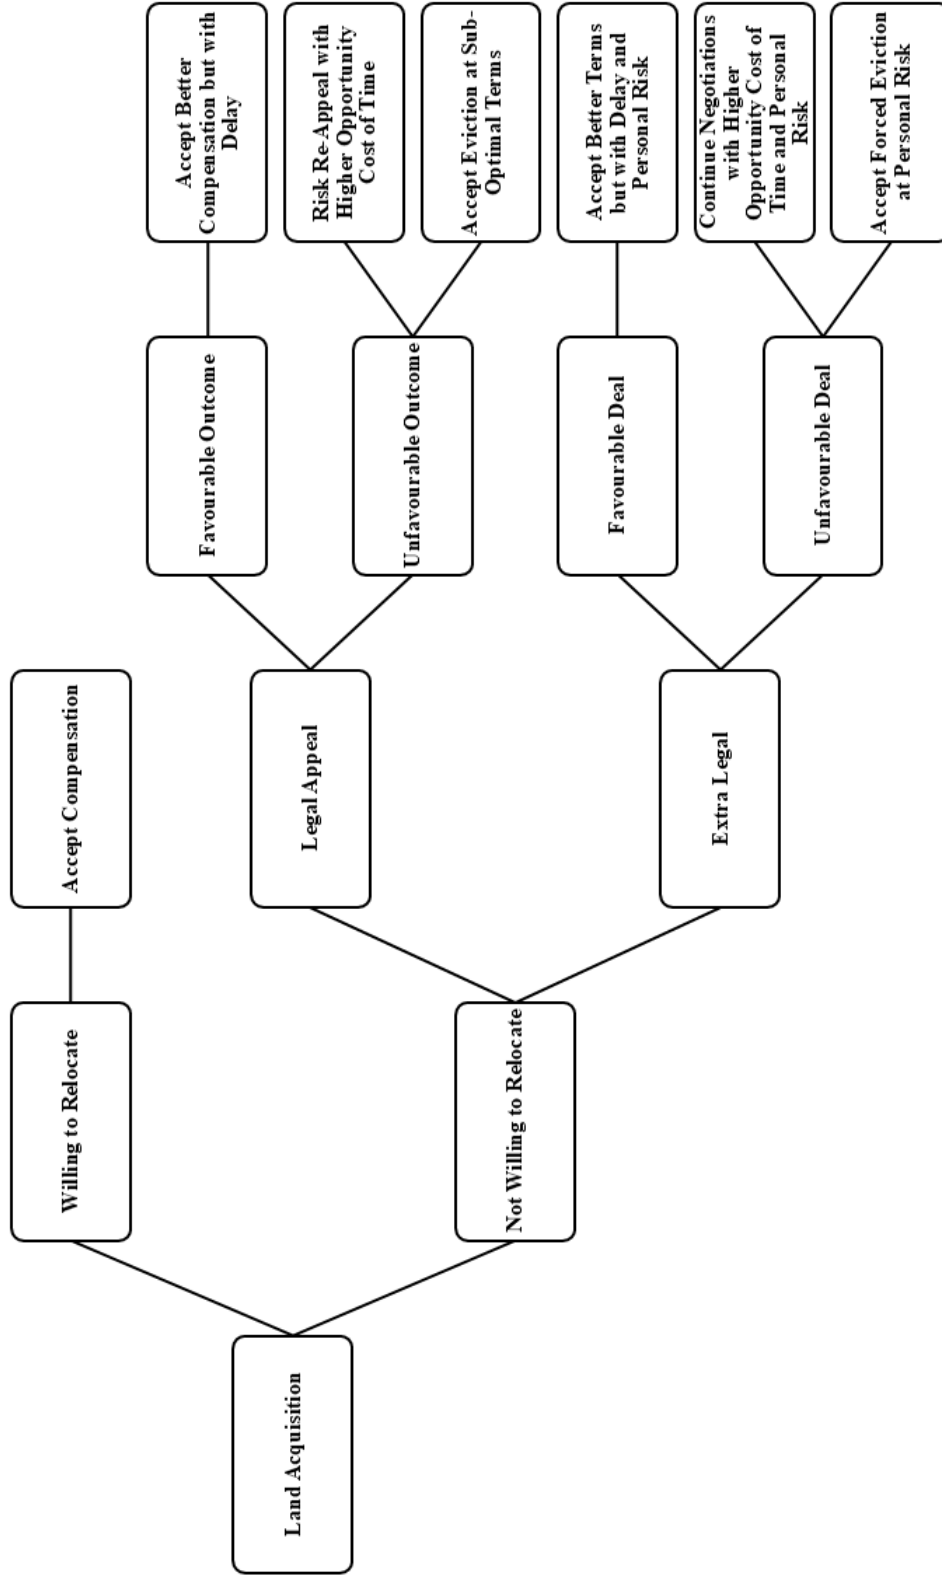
Land Acquisition

Willing to Relocate

Accept Compensation

Not Willing to Relocate

Legal Appeal

Favourable Outcome

Accept Better Compensation but with Delay

Unfavourable Outcome

Risk Re-Appeal with Higher Opportunity Cost of Time

Accept Eviction at Sub-Optimal Terms

Extra Legal

Favourable Deal

Accept Better Terms but with Delay and Personal Risk

Unfavourable Deal

Continue Negotiations with Higher Opportunity Cost of Time and Personal Risk

Accept Forced Eviction at Personal Risk